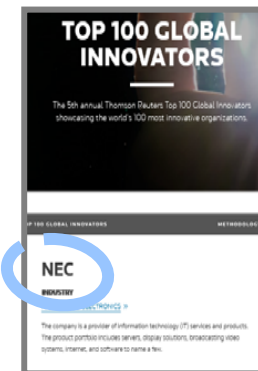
TOP 100 GLOBAL INNOVATORS

The 5th annual Thomson Reuters Top 100 Global Innovators showcasing the world's 100 most innovative organizations.

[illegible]P 100 GLOBAL INNOVATORS

METHODOLOG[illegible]

NEC

INDUSTRY

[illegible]ELECTRONICS »

The company is a provider of information technology (IT) services and products. The product portfolio includes servers, display solutions, broadcasting video systems, internet, and software to name a few.